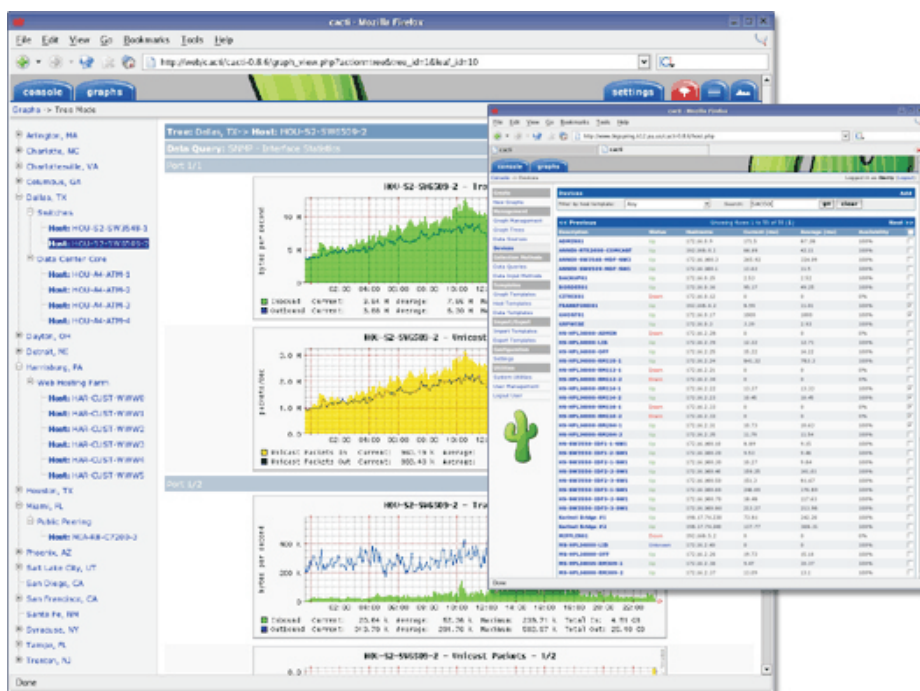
cacti - Mozilla Firefox

File Edit View Go Bookmarks Tools Help

http://web/cacti/cacti-0.8.6/graph_view.php?action=tree&tree_id=1&leaf_id=10

console graphs

settings

Graphs -> Tree Mode

Arlington, MA
Charlotte, NC
Charlottesville, VA
Columbus, GA
Dallas, TX
Switches
Host: HOU-S2-SW3548-3
Host: HOU-S2-SW3548-3
Data Center Core
Host: HOU-A4-ATM-1
Host: HOU-A4-ATM-2
Host: HOU-A4-ATM-3
Host: HOU-A4-ATM-4
Dayton, OH
Detroit, MI
Harrisburg, PA
Web Hosting Farm
Host: HAR-CUST-WWW0
Host: HAR-CUST-WWW1
Host: HAR-CUST-WWW2
Host: HAR-CUST-WWW3
Host: HAR-CUST-WWW4
Host: HAR-CUST-WWW5
Houston, TX
Miami, FL
Public Peering
Host: MIA-KB-C7209-3
Phoenix, AZ
Salt Lake City, UT
San Diego, CA
San Francisco, CA
Santa Fe, NM
Syracuse, NY
Tampa, FL
Trenton, NJ

Tree: Dallas, TX-> Host: HOU-S2-SW6509-2

Data Query: SNMP - Interface Statistics

Port 1/1

HOU-S2-SW6509-2 - Tra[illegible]

Inbound Current: 3.64 M Average: 7.05 M Ma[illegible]
Outbound Current: 3.88 M Average: 7.95 M Ma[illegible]

HOU-S2-SW6509-2 - Unicast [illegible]

Unicast Packets In Current: 980.19 k Average:
Unicast Packets Out Current: 980.43 k Average:

Port 1/2

HOU-S2-SW6509-2 - Tra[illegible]

Inbound Current: 23.64 k Average: 53.36 k Maximum: 239.71 k Total In: 4.51 GB
Outbound Current: 213.79 k Average: 281.76 k Maximum: 583.67 k Total Out: 20.98 GB

HOU-S2-SW6509-2 - Unicast Packets - 1/2

Done

cacti - Mozilla Firefox

console graphs

Devices

Previous Next

Done